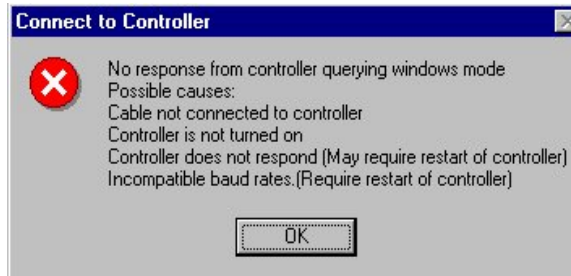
Connect to Controller

No response from controller querying windows mode
Possible causes:
Cable not connected to controller
Controller is not turned on
Controller does not respond (May require restart of controller)
Incompatible baud rates.(Require restart of controller)

OK